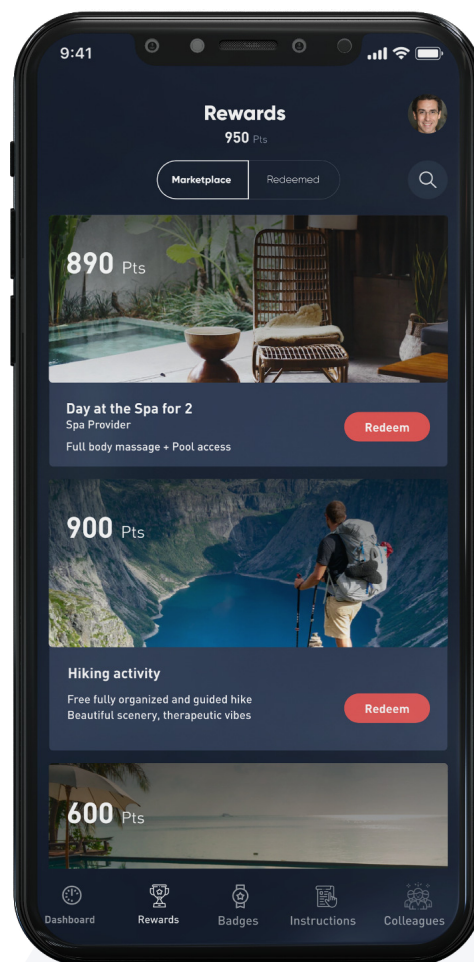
9:41

Rewards
950 Pts

Marketplace
Redeemed

890 Pts

Day at the Spa for 2
Spa Provider
Full body massage + Pool access

Redeem

900 Pts

Hiking activity
Free fully organized and guided hike
Beautiful scenery, therapeutic vibes

Redeem

600 Pts

Dashboard
Rewards
Badges
Instructions
Colleagues